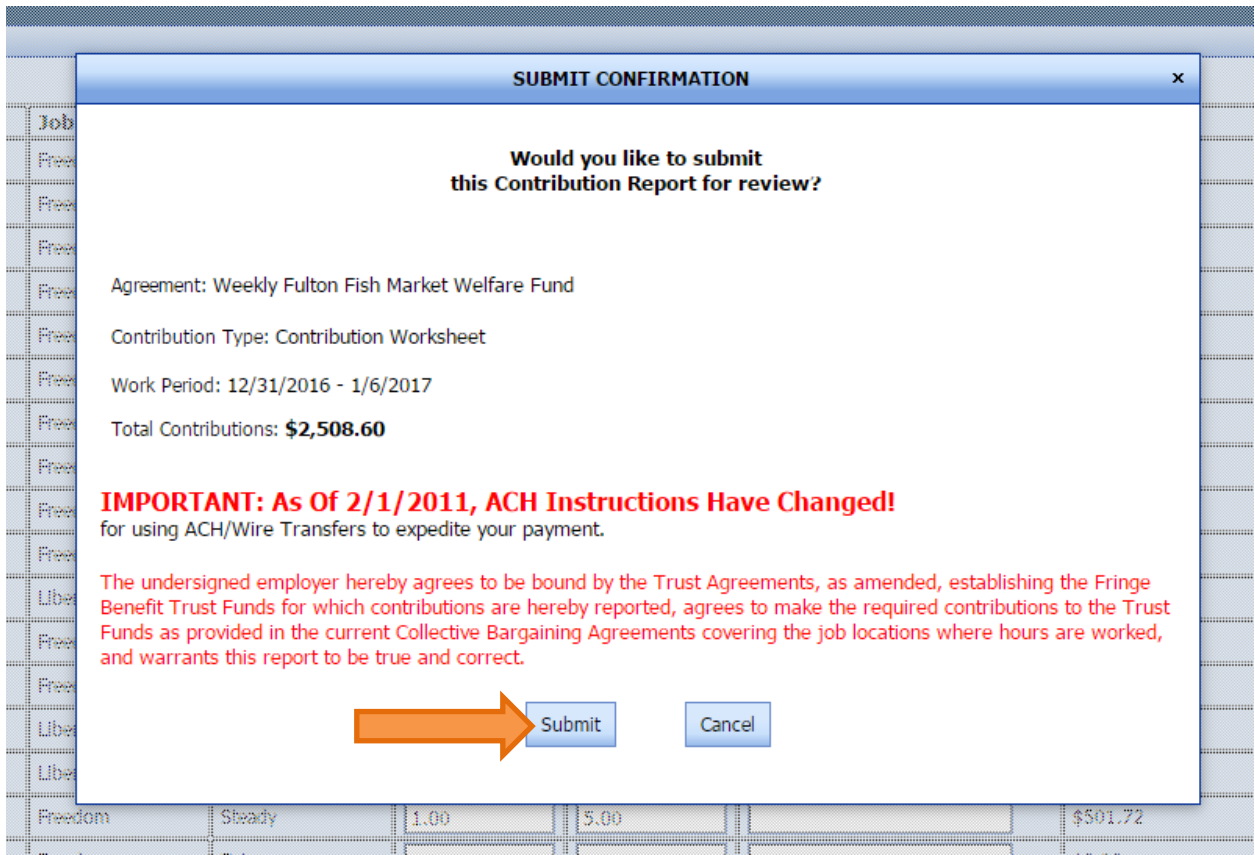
SUBMIT CONFIRMATION ×

Job
Free
Free
Free
Free
Free
Free
Free
Free
Free
Free
Libe
Free
Free
Libe
Libe

Would you like to submit this Contribution Report for review?

Agreement: Weekly Fulton Fish Market Welfare Fund

Contribution Type: Contribution Worksheet

Work Period: 12/31/2016 - 1/6/2017

Total Contributions: **$2,508.60**

IMPORTANT: As Of 2/1/2011, ACH Instructions Have Changed!
for using ACH/Wire Transfers to expedite your payment.

The undersigned employer hereby agrees to be bound by the Trust Agreements, as amended, establishing the Fringe Benefit Trust Funds for which contributions are hereby reported, agrees to make the required contributions to the Trust Funds as provided in the current Collective Bargaining Agreements covering the job locations where hours are worked, and warrants this report to be true and correct.

Submit Cancel

| Freedom | Steady | 1.00 | 5.00 | | $501.72 |